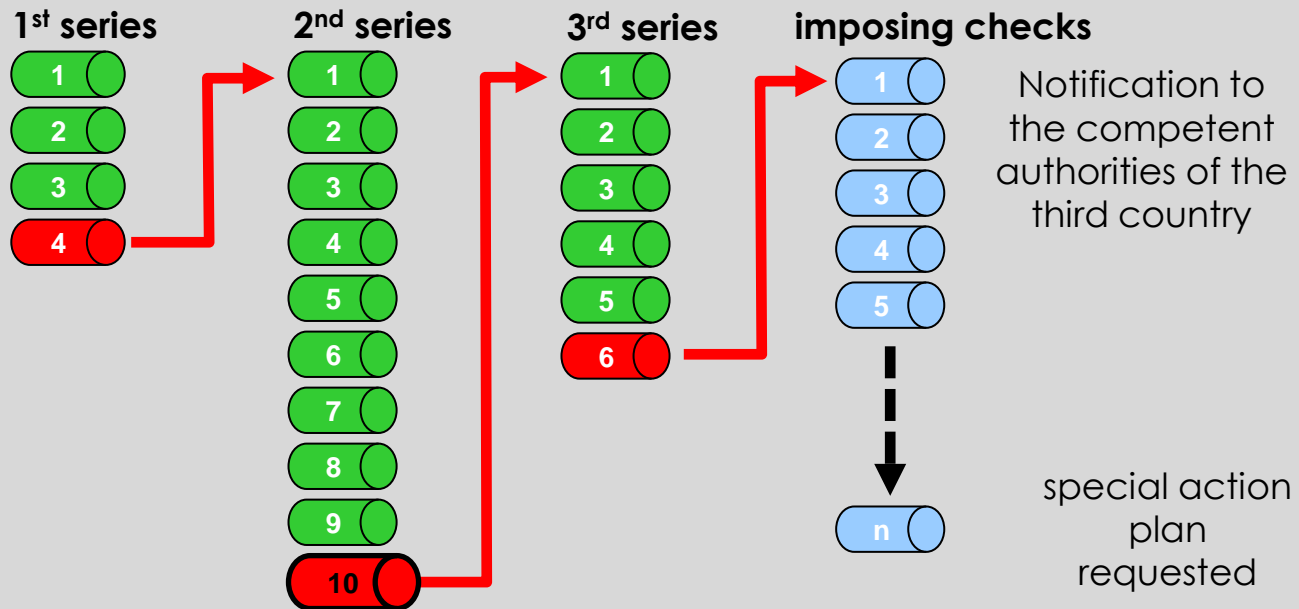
1$^{st}$ series

1
2
3
4

2$^{nd}$ series

1
2
3
4
5
6
7
8
9
10

3$^{rd}$ series

1
2
3
4
5
6

imposing checks

1
2
3
4
5
n

Notification to the competent authorities of the third country

special action plan requested